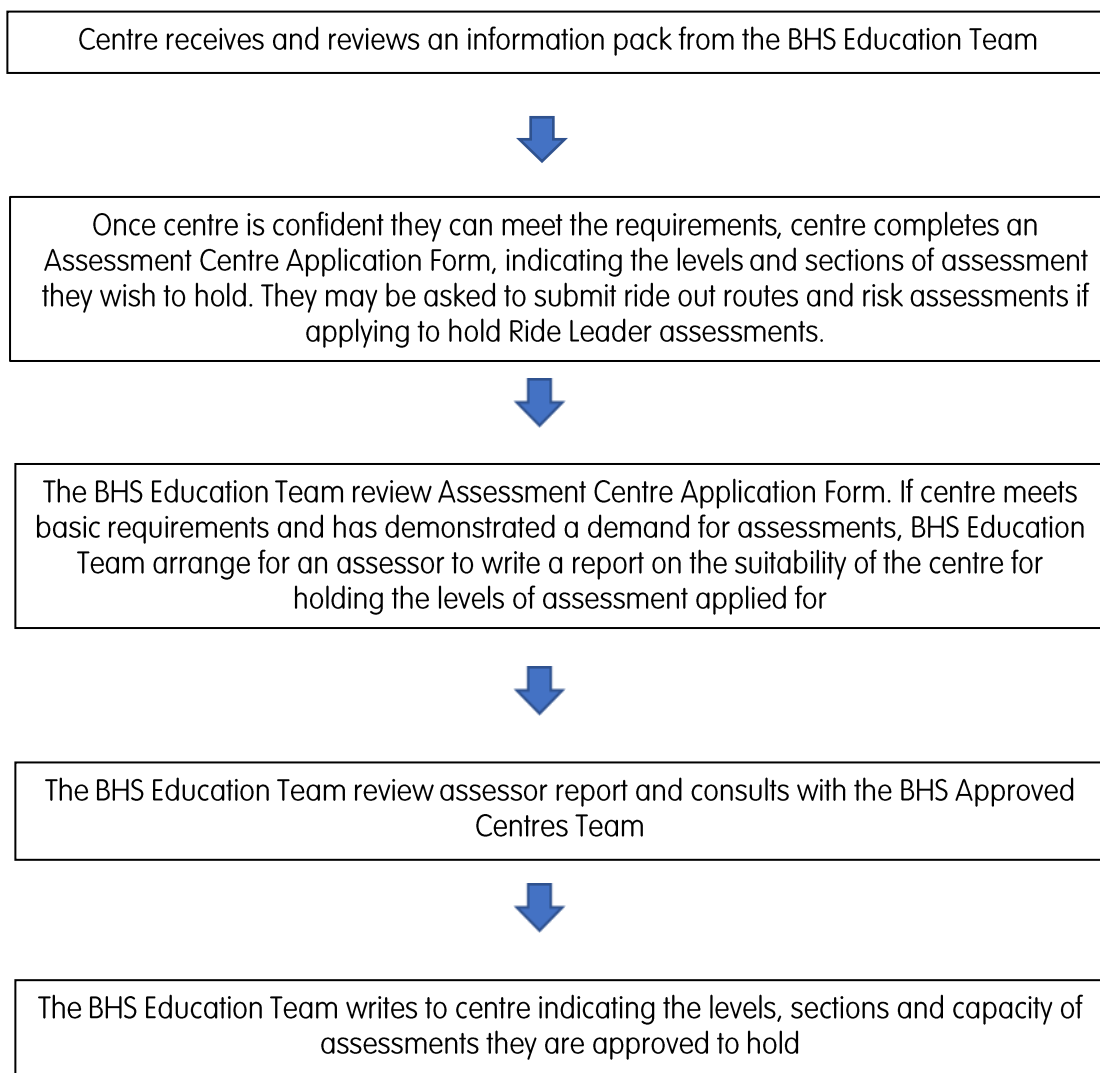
Centre receives and reviews an information pack from the BHS Education Team

Once centre is confident they can meet the requirements, centre completes an Assessment Centre Application Form, indicating the levels and sections of assessment they wish to hold. They may be asked to submit ride out routes and risk assessments if applying to hold Ride Leader assessments.

The BHS Education Team review Assessment Centre Application Form. If centre meets basic requirements and has demonstrated a demand for assessments, BHS Education Team arrange for an assessor to write a report on the suitability of the centre for holding the levels of assessment applied for

The BHS Education Team review assessor report and consults with the BHS Approved Centres Team

The BHS Education Team writes to centre indicating the levels, sections and capacity of assessments they are approved to hold